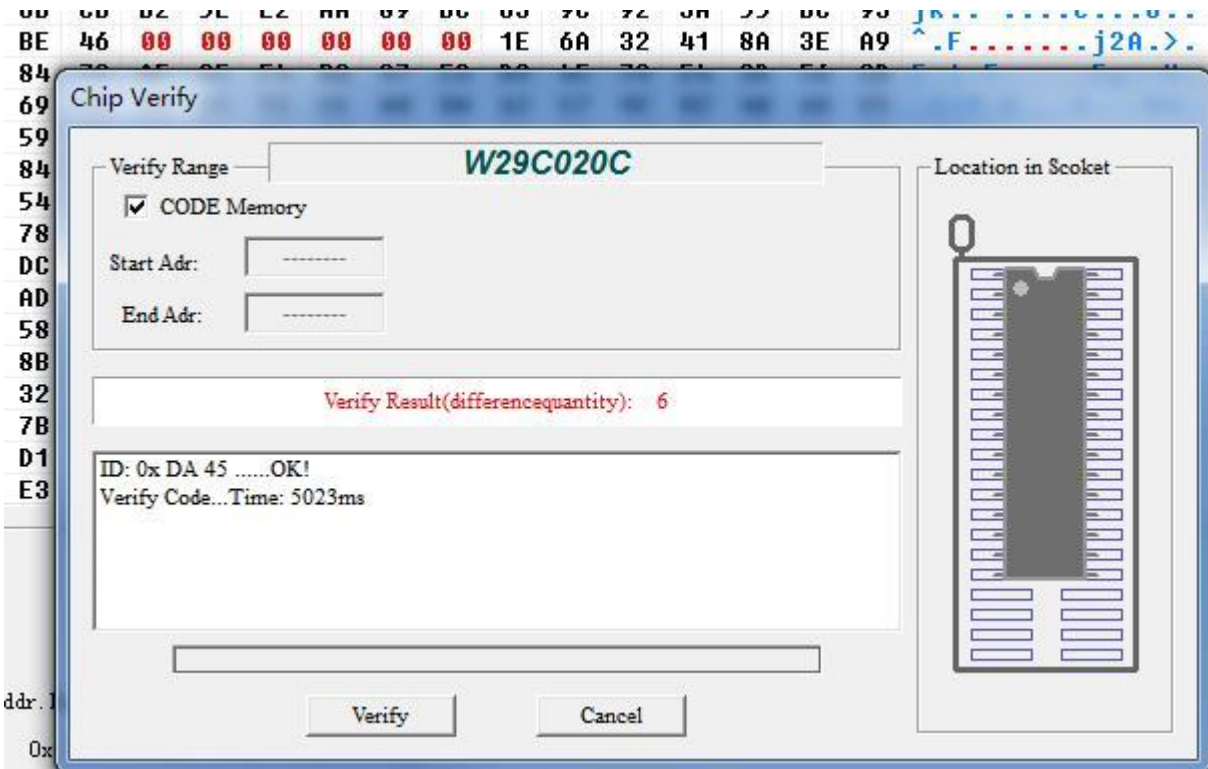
BE 46 00 00 00 00 00 00 1E 6A 32 41 8A 3E A9 ^.F.......j2A.>.
84
69 Chip Verify
59
84
54
78
DC
AD
58
8B
32
7B
D1
E3

Verify Range
W29C020C
☑ CODE Memory
Start Adr: ---------
End Adr: ---------

Location in Scoket

Verify Result(differencequantity): 6

ID: 0x DA 45 ......OK!
Verify Code...Time: 5023ms

ddr.
0x

Verify
Cancel